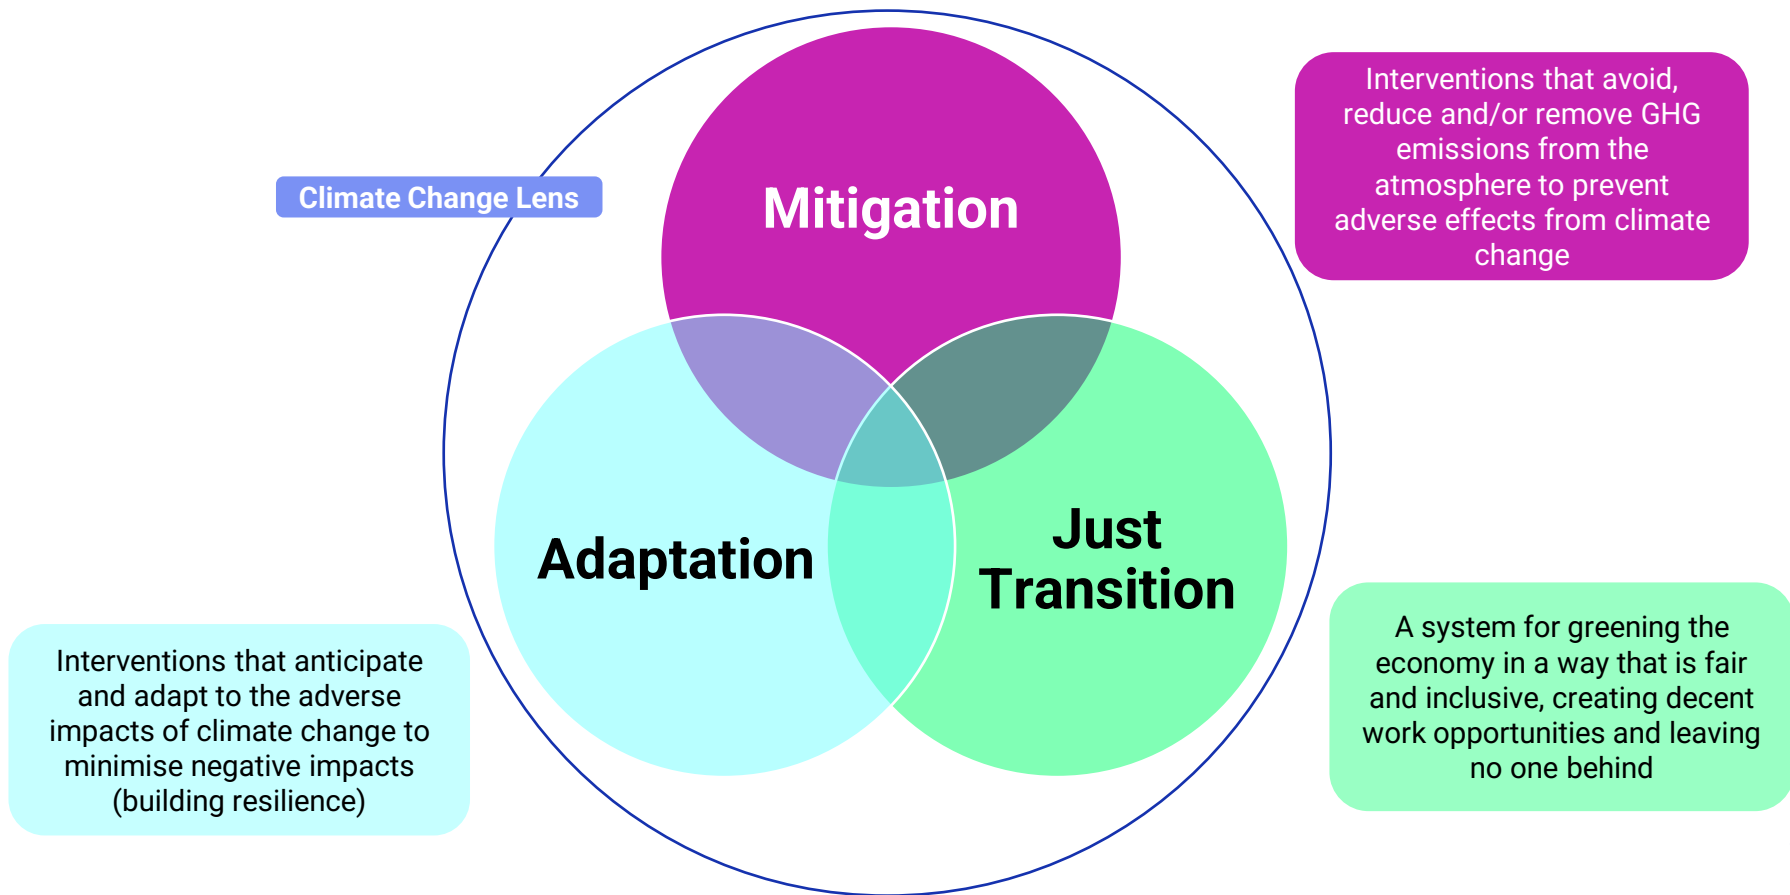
Climate Change Lens

Mitigation

Interventions that avoid, reduce and/or remove GHG emissions from the atmosphere to prevent adverse effects from climate change

Adaptation

Just Transition

Interventions that anticipate and adapt to the adverse impacts of climate change to minimise negative impacts (building resilience)

A system for greening the economy in a way that is fair and inclusive, creating decent work opportunities and leaving no one behind